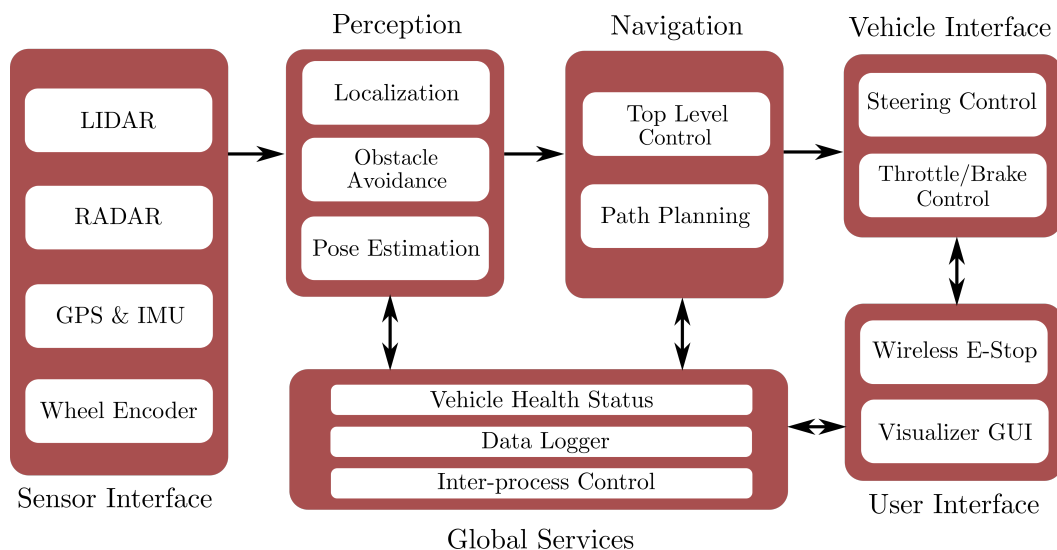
Perception

Navigation

Vehicle Interface

LIDAR

RADAR

GPS & IMU

Wheel Encoder

Sensor Interface

Localization

Obstacle Avoidance

Pose Estimation

Top Level Control

Path Planning

Steering Control

Throttle/Brake Control

Wireless E-Stop

Visualizer GUI

User Interface

Vehicle Health Status

Data Logger

Inter-process Control

Global Services